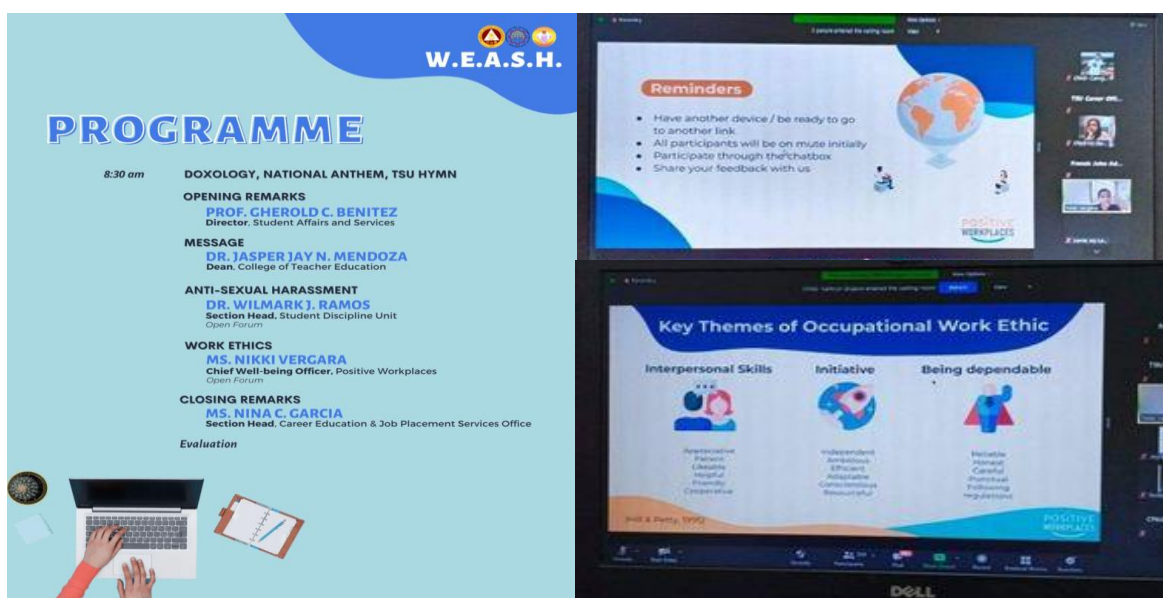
W.E.A.S.H.

PROGRAMME

8:30 am DOXOLOGY, NATIONAL ANTHEM, TSU HYMN

OPENING REMARKS
PROF. GHEROLD C. BENITEZ
Director, Student Affairs and Services

MESSAGE
DR. JASPER JAY N. MENDOZA
Dean, College of Teacher Education

ANTI-SEXUAL HARASSMENT
DR. WILMARK J. RAMOS
Section Head, Student Discipline Unit
Open Forum

WORK ETHICS
MS. NIKKI VERGARA
Chief Well-being Officer, Positive Workplaces
Open Forum

CLOSING REMARKS
MS. NINA C. GARCIA
Section Head, Career Education & Job Placement Services Office

Evaluation

Reminders
• Have another device / be ready to go to another link
• All participants will be on mute initially
• Participate through the chatbox
• Share your feedback with us

POSITIVE WORKPLACES

Key Themes of Occupational Work Ethic

Interpersonal Skills
Appreciative
Patient
Likeable
Helpful
Friendly
Cooperative

Initiative
Independent
Ambitious
Efficient
Adaptable
Conscientious
Resourceful

Being dependable
Reliable
Honest
Careful
Punctual
Following regulations

Hill & Petty, 1995

POSITIVE WORKPLACES

DELL